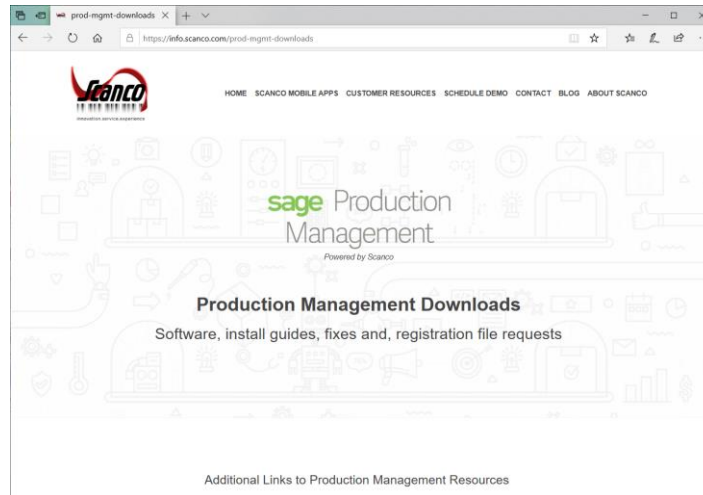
prod-mgmt-downloads

https://info.scanco.com/prod-mgmt-downloads

Scanco
innovation.service.experience

HOME SCANCO MOBILE APPS CUSTOMER RESOURCES SCHEDULE DEMO CONTACT BLOG ABOUT SCANCO

sage Production Management
Powered by Scanco

Production Management Downloads

Software, install guides, fixes and, registration file requests

Additional Links to Production Management Resources